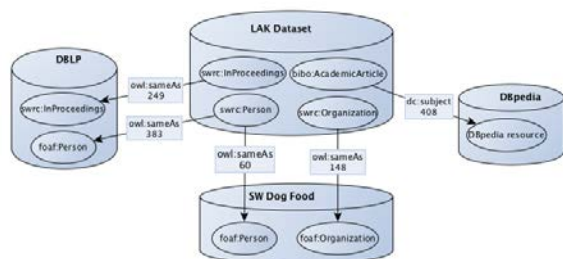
LAK Dataset

swrc:InProceedings

bibo:AcademicArticle

swrc:Person

swrc:Organization

DBLP

swrc:InProceedings

foaf:Person

owl:sameAs 249

owl:sameAs 383

DBpedia

dc:subject 408

DBpedia resource

owl:sameAs 60

owl:sameAs 148

SW Dog Food

foaf:Person

foaf:Organization